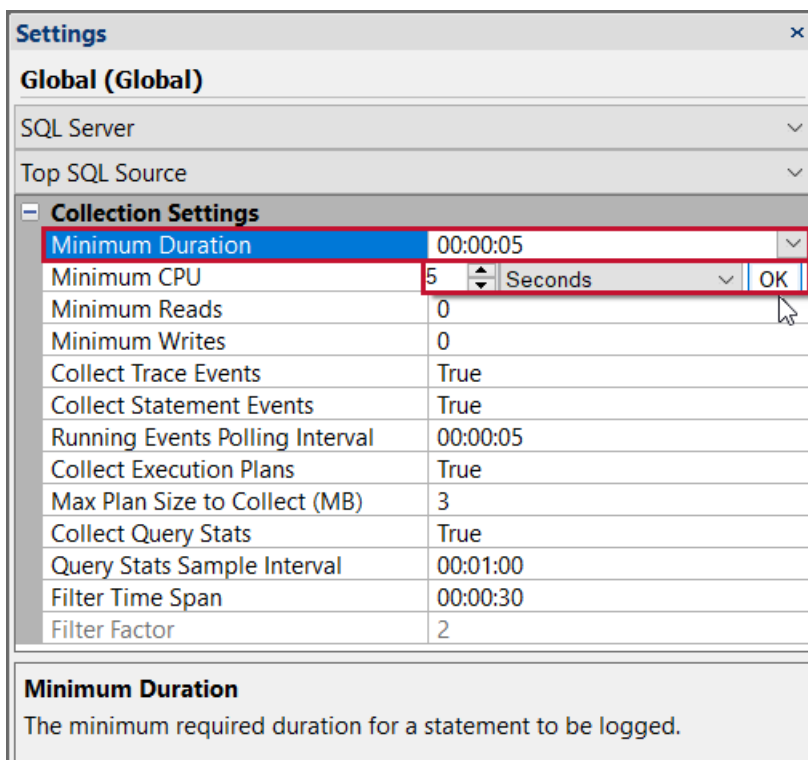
Settings ×

Global (Global)

SQL Server

Top SQL Source

Collection Settings

| | |
|---|---|
| Minimum Duration | 00:00:05 |
| Minimum CPU | 5 Seconds OK |
| Minimum Reads | 0 |
| Minimum Writes | 0 |
| Collect Trace Events | True |
| Collect Statement Events | True |
| Running Events Polling Interval | 00:00:05 |
| Collect Execution Plans | True |
| Max Plan Size to Collect (MB) | 3 |
| Collect Query Stats | True |
| Query Stats Sample Interval | 00:01:00 |
| Filter Time Span | 00:00:30 |
| Filter Factor | 2 |

Minimum Duration

The minimum required duration for a statement to be logged.